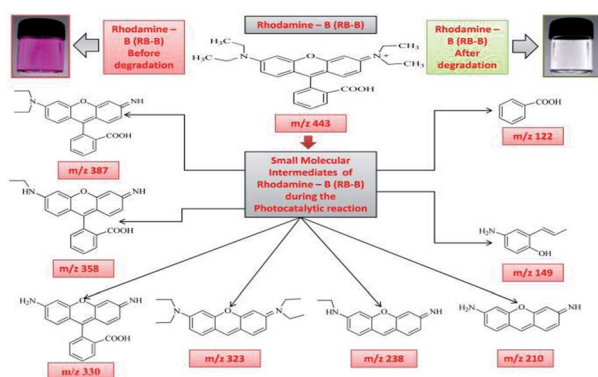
Rhodamine – B (RB-B) Before degradation

Rhodamine – B (RB-B)

Rhodamine – B (RB-B) After degradation

$H_3C$

N

O

$N^+$

$CH_3$

$CH_3$

COOH

m/z 443

N

O

NH

COOH

m/z 387

Small Molecular Intermediates of Rhodamine – B (RB-B) during the Photocatalytic reaction

COOH

m/z 122

HN

O

NH

COOH

m/z 358

$H_2N$

OH

m/z 149

$H_2N$

O

NH

COOH

m/z 330

N

O

N

m/z 323

HN

O

NH

m/z 238

$H_2N$

O

NH

m/z 210